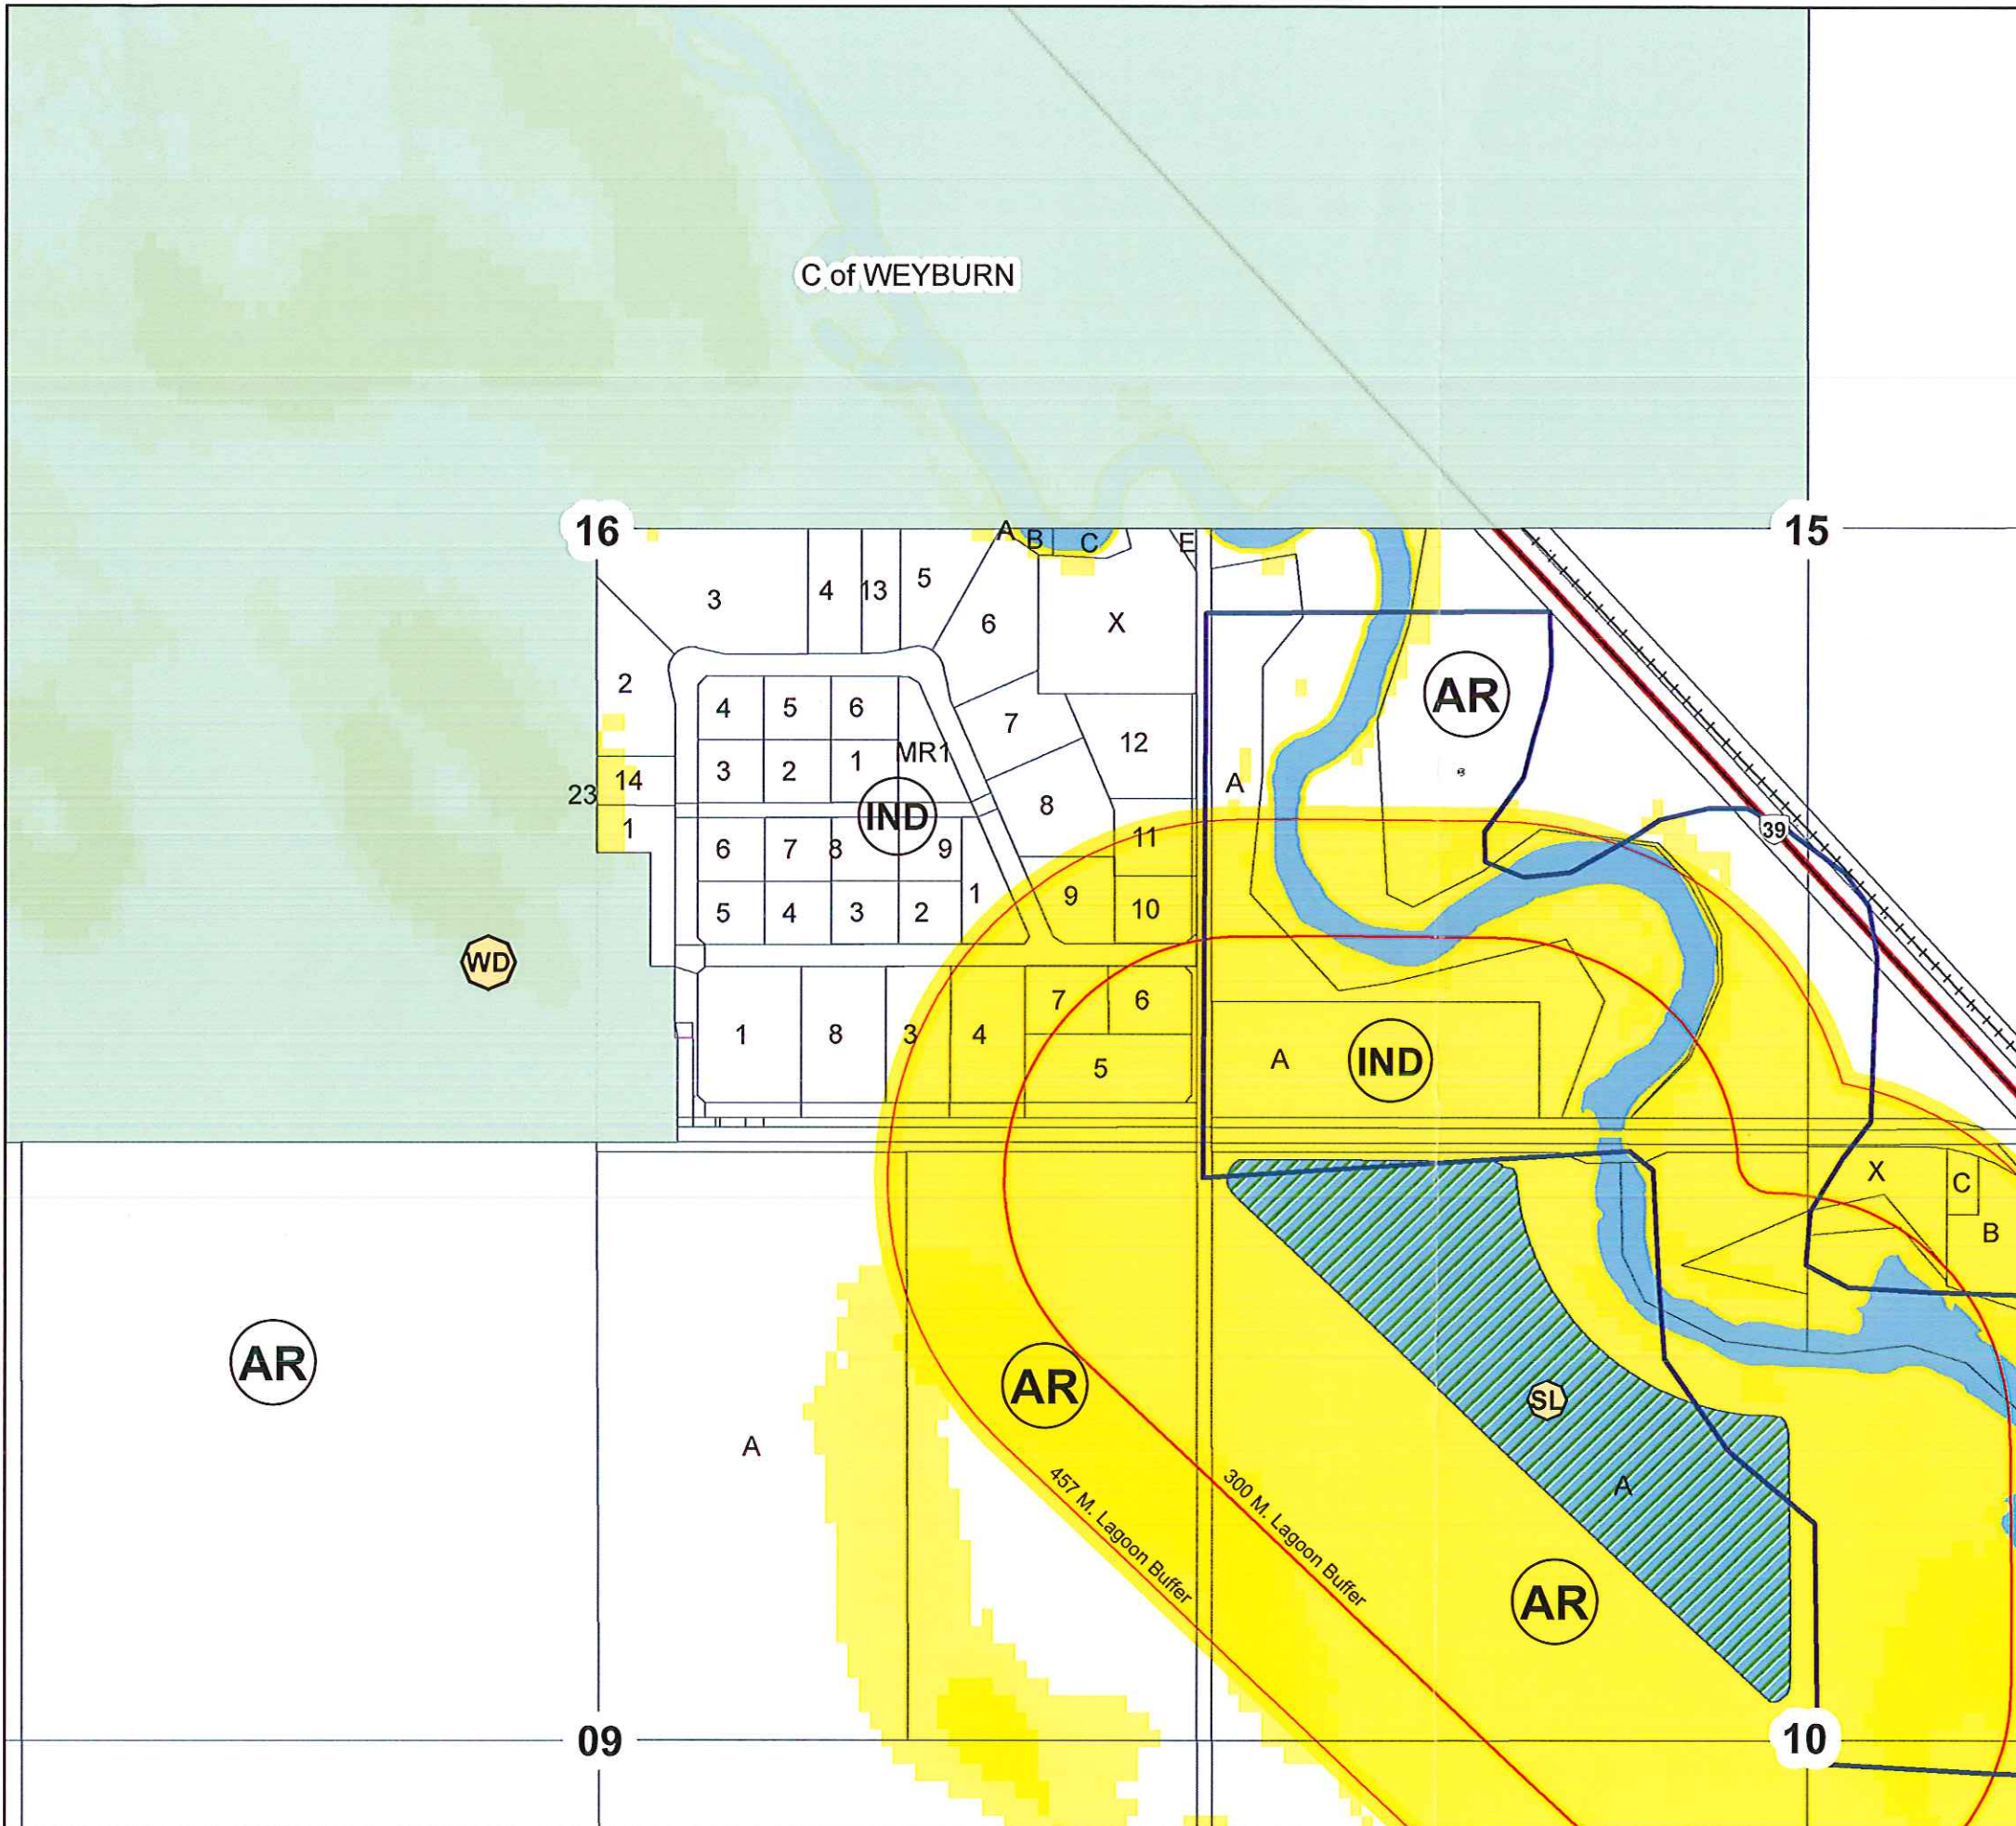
C of WEYBURN

16

15

A B C E

3 4 13 5

6 X

2

4 5 6

3 2 1 MR1

7

12

AR

A

23 14

1

IND

6 7 8 9

8

11

39

5 4 3 2

1

9 10

WD

1 8 3 4

7 6

5

A

IND

X C

B

AR

AR

A

SL

A

457 M. Lagoon Buffer

300 M. Lagoon Buffer

AR

09

10